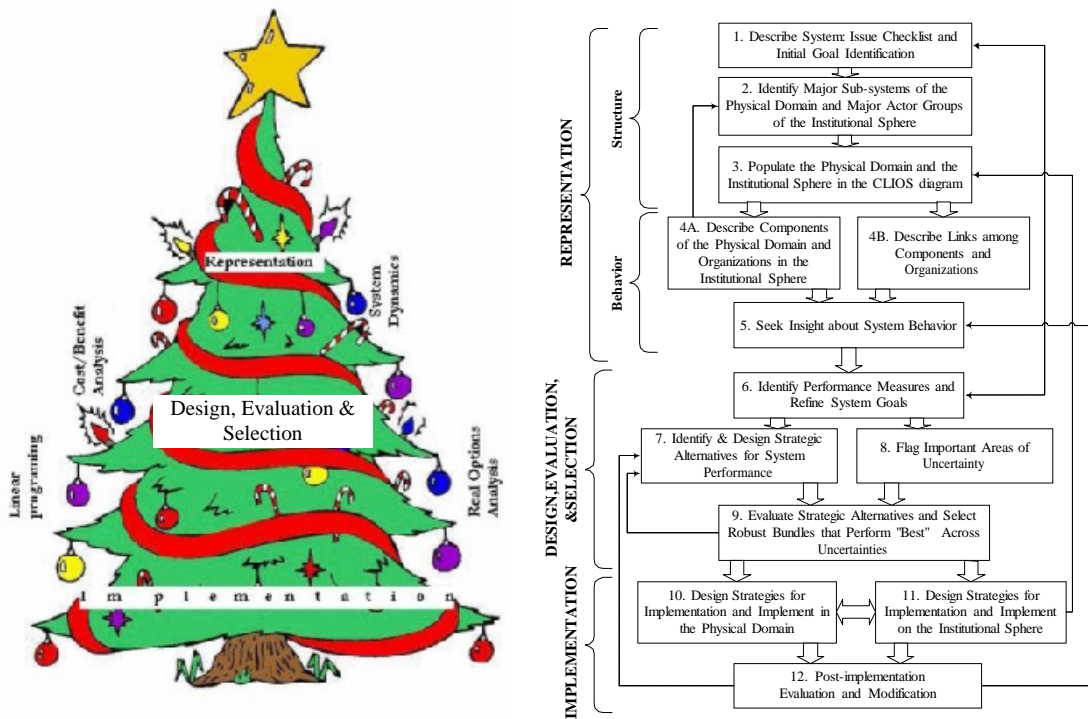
Representation

System Dynamics

Cost/Benefit Analysis

Design, Evaluation & Selection

Linear programing

Real Options Analysis

I m p l e m e n t a t i o n

REPRESENTATION

Structure

1. Describe System: Issue Checklist and Initial Goal Identification

2. Identify Major Sub-systems of the Physical Domain and Major Actor Groups of the Institutional Sphere

3. Populate the Physical Domain and the Institutional Sphere in the CLIOS diagram

Behavior

4A. Describe Components of the Physical Domain and Organizations in the Institutional Sphere

4B. Describe Links among Components and Organizations

5. Seek Insight about System Behavior

DESIGN,EVALUATION, &SELECTION

6. Identify Performance Measures and Refine System Goals

7. Identify & Design Strategic Alternatives for System Performance

8. Flag Important Areas of Uncertainty

9. Evaluate Strategic Alternatives and Select Robust Bundles that Perform "Best" Across Uncertainties

IMPLEMENTATION

10. Design Strategies for Implementation and Implement in the Physical Domain

11. Design Strategies for Implementation and Implement on the Institutional Sphere

12. Post-implementation Evaluation and Modification